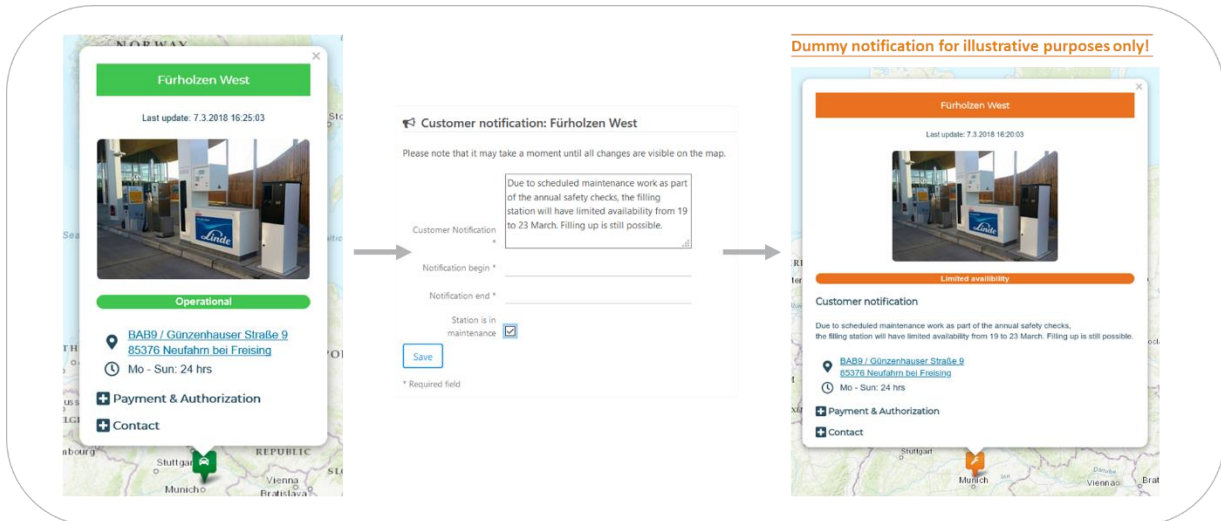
NORWAY

×

Fürholzen West

Last update: 7.3.2018 16:25:03

Linde

Operational

BAB9 / Günzenhauser Straße 9
85376 Neufahrn bei Freising

Mo - Sun: 24 hrs

Payment & Authorization

Contact

Stuttgart

REPUBLIC

Munich

Bratislava

Customer notification: Fürholzen West

Please note that it may take a moment until all changes are visible on the map.

Customer Notification *

Due to scheduled maintenance work as part of the annual safety checks, the filling station will have limited availability from 19 to 23 March. Filling up is still possible.

Notification begin *

Notification end *

Station is in maintenance

Save

* Required field

Dummy notification for illustrative purposes only!

×

Fürholzen West

Last update: 7.3.2018 16:20:03

Limited availibility

Customer notification

Due to scheduled maintenance work as part of the annual safety checks, the filling station will have limited availability from 19 to 23 March. Filling up is still possible.

BAB9 / Günzenhauser Straße 9
85376 Neufahrn bei Freising

Mo - Sun: 24 hrs

Payment & Authorization

Contact

Stuttgart

Munich

Vienna

Brat